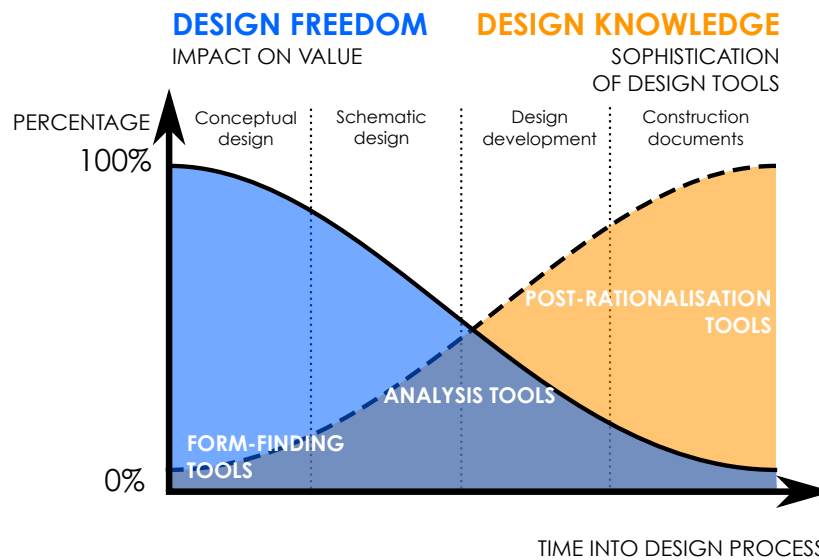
DESIGN FREEDOM
IMPACT ON VALUE

DESIGN KNOWLEDGE
SOPHISTICATION OF DESIGN TOOLS

PERCENTAGE

100%

0%

Conceptual design

Schematic design

Design development

Construction documents

POST-RATIONALISATION TOOLS

ANALYSIS TOOLS

FORM-FINDING TOOLS

TIME INTO DESIGN PROCESS